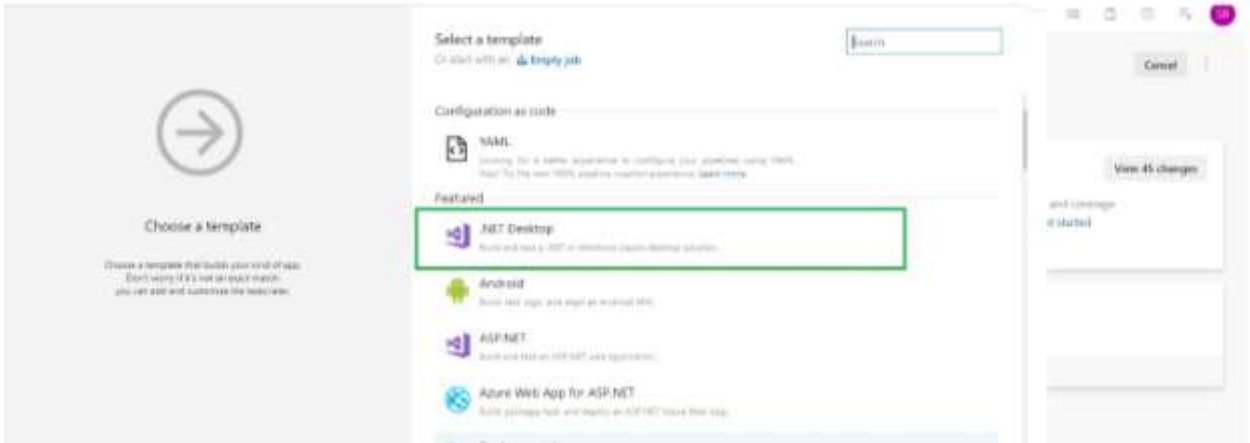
Choose a template

Choose a template that builds your kind of app. Don't worry if it's not an exact match: you can add and customize the tasks later.

Select a template
Or start with an Empty job

Search

Configuration as code

YAML
Looking for a better experience to configure your pipelines using YAML? Try the new YAML pipeline creation experience. Learn more

Featured

.NET Desktop
Build and test a .NET or Windows classic desktop solution.

Android
Build, test, sign, and align an Android APK.

ASP.NET
Build and test an ASP.NET web application.

Azure Web App for ASP.NET
Build, package, test, and deploy an ASP.NET Azure Web App.

Cancel

View 45 changes

and coverage
t started